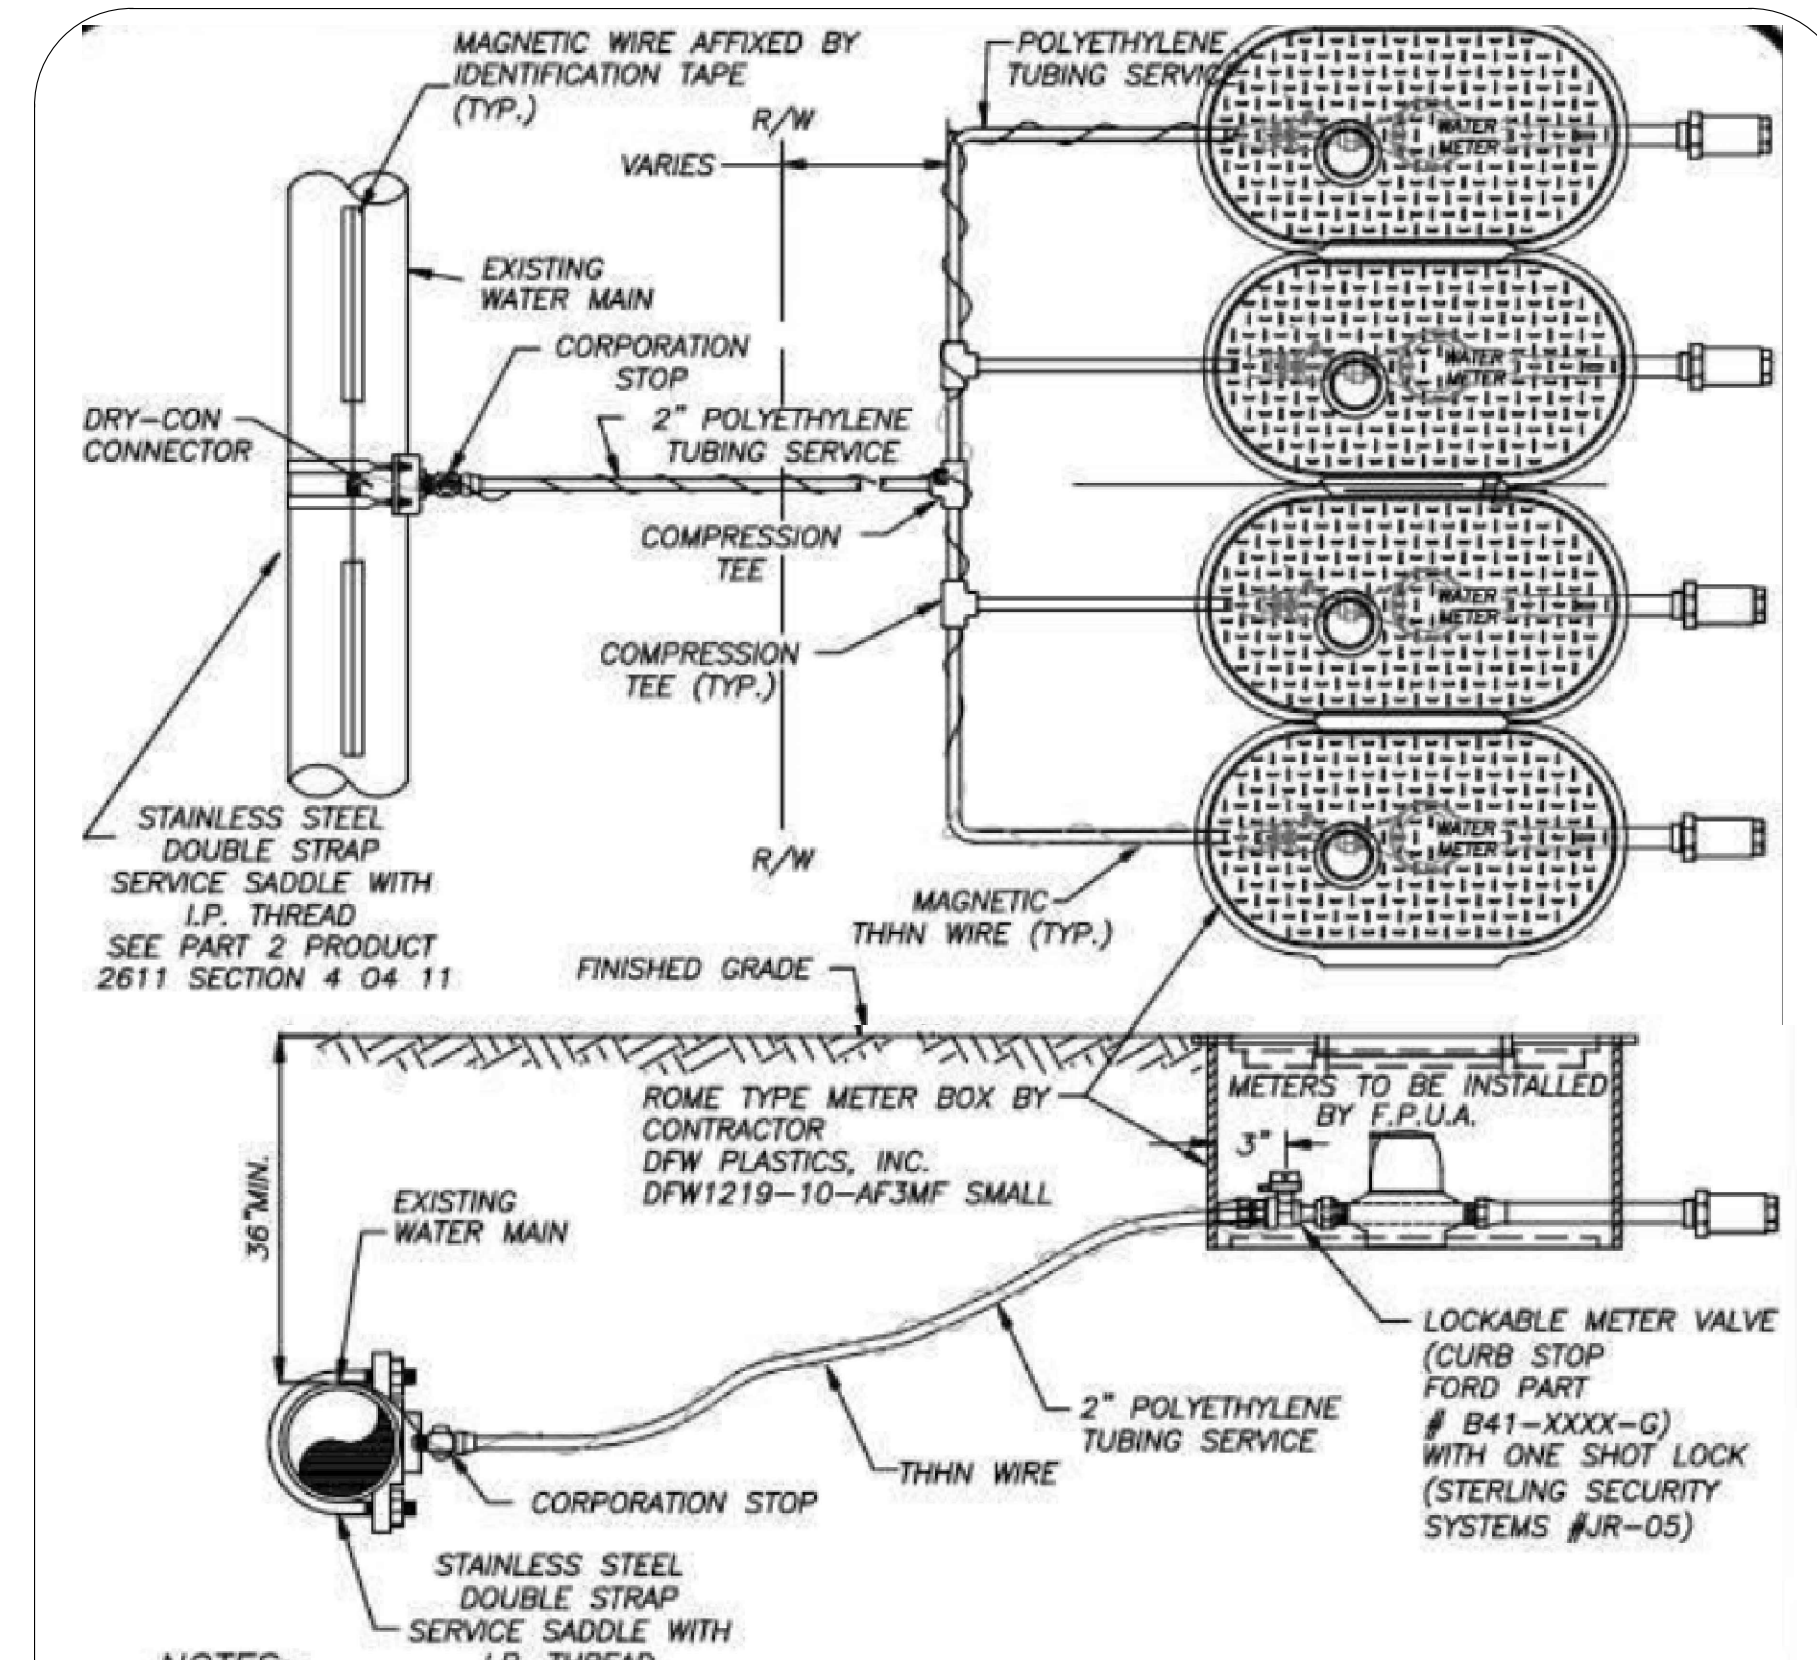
MAGNETIC WIRE AFFIXED BY IDENTIFICATION TAPE (TYP.)

POLYETHYLENE TUBING SERVICE

R/W

VARIES

WATER METER

WATER METER

WATER METER

WATER METER

EXISTING WATER MAIN

CORPORATION STOP

DRY-CON CONNECTOR

2" POLYETHYLENE TUBING SERVICE

COMPRESSION TEE

COMPRESSION TEE (TYP.)

STAINLESS STEEL DOUBLE STRAP SERVICE SADDLE WITH I.P. THREAD SEE PART 2 PRODUCT 2611 SECTION 4 04 11

R/W

MAGNETIC THHN WIRE (TYP.)

FINISHED GRADE

ROME TYPE METER BOX BY CONTRACTOR DFW PLASTICS, INC. DFW1219-10-AF3MF SMALL

METERS TO BE INSTALLED BY F.P.U.A.

3"

36"MIN.

EXISTING WATER MAIN

LOCKABLE METER VALVE (CURB STOP FORD PART # B41-XXXX-G) WITH ONE SHOT LOCK (STERLING SECURITY SYSTEMS #JR-05)

2" POLYETHYLENE TUBING SERVICE

THHN WIRE

CORPORATION STOP

STAINLESS STEEL DOUBLE STRAP SERVICE SADDLE WITH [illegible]

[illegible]